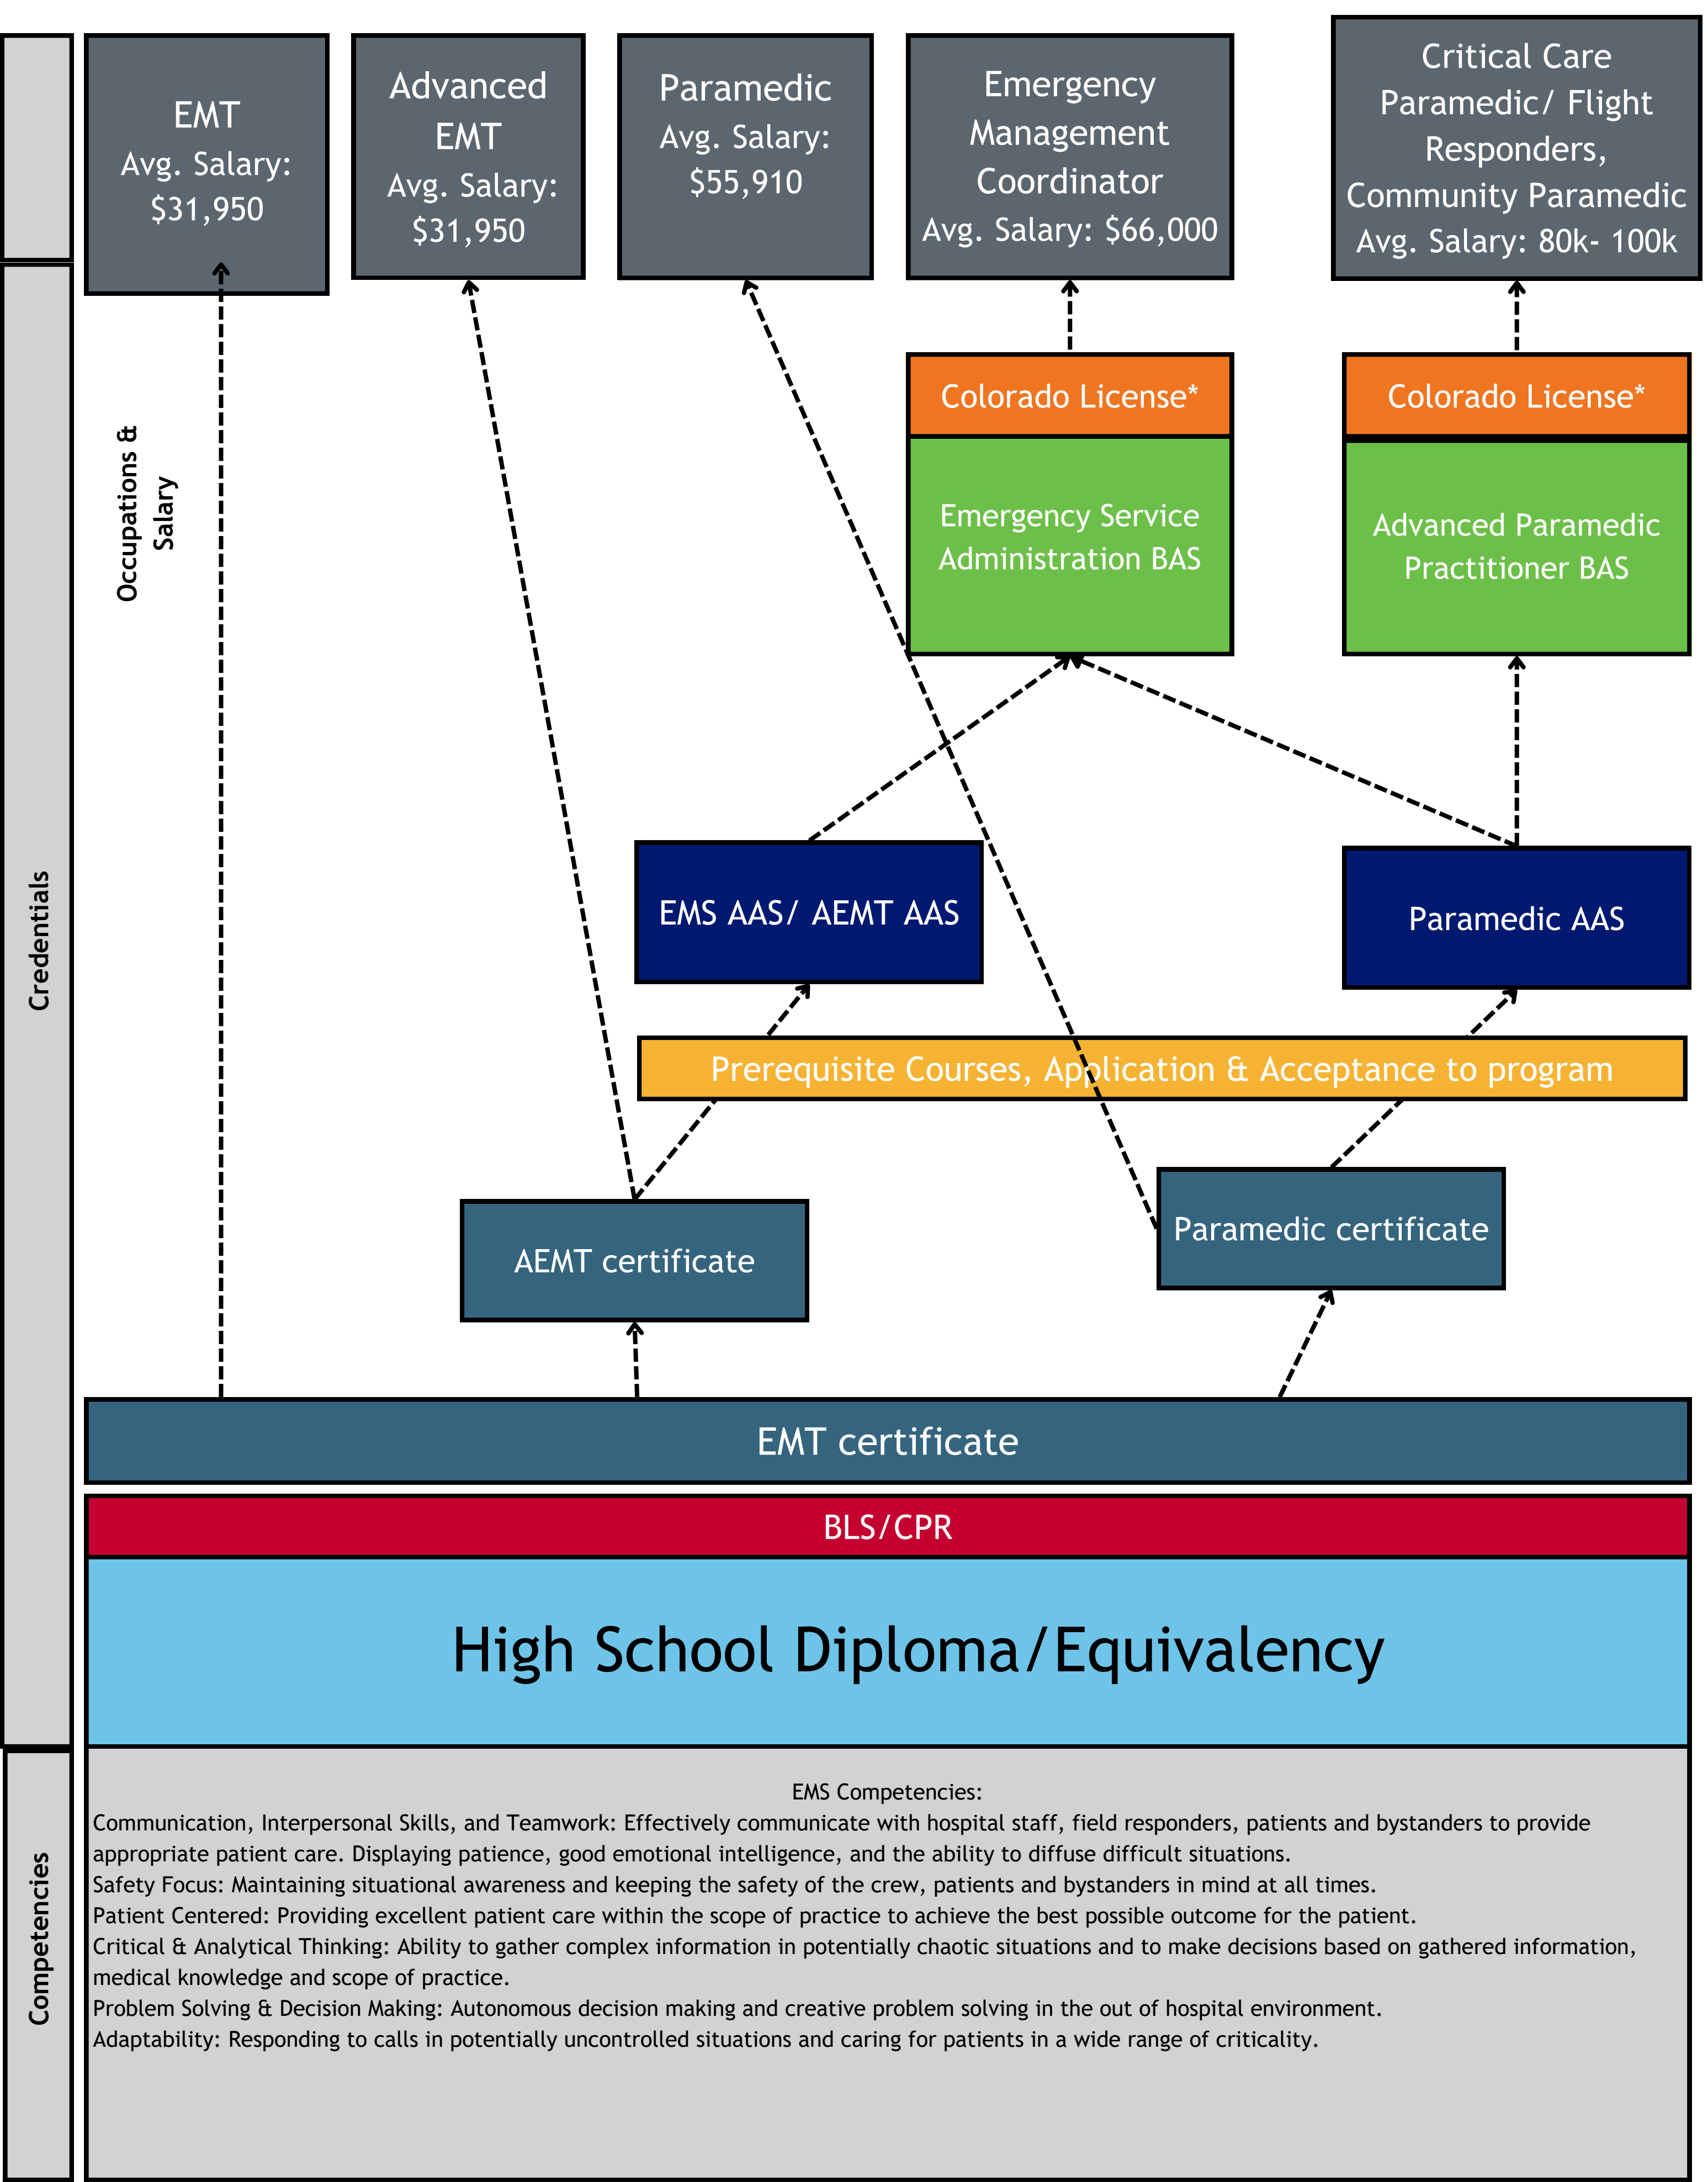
EMT
Avg. Salary: $31,950

Advanced EMT
Avg. Salary: $31,950

Paramedic
Avg. Salary: $55,910

Emergency Management Coordinator
Avg. Salary: $66,000

Critical Care Paramedic/ Flight Responders, Community Paramedic
Avg. Salary: 80k- 100k

Occupations & Salary

Colorado License*

Emergency Service Administration BAS

Colorado License*

Advanced Paramedic Practitioner BAS

Credentials

EMS AAS/ AEMT AAS

Paramedic AAS

Prerequisite Courses, Application & Acceptance to program

AEMT certificate

Paramedic certificate

EMT certificate

BLS/CPR

High School Diploma/Equivalency

Competencies

EMS Competencies:
Communication, Interpersonal Skills, and Teamwork: Effectively communicate with hospital staff, field responders, patients and bystanders to provide appropriate patient care. Displaying patience, good emotional intelligence, and the ability to diffuse difficult situations.
Safety Focus: Maintaining situational awareness and keeping the safety of the crew, patients and bystanders in mind at all times.
Patient Centered: Providing excellent patient care within the scope of practice to achieve the best possible outcome for the patient.
Critical & Analytical Thinking: Ability to gather complex information in potentially chaotic situations and to make decisions based on gathered information, medical knowledge and scope of practice.
Problem Solving & Decision Making: Autonomous decision making and creative problem solving in the out of hospital environment.
Adaptability: Responding to calls in potentially uncontrolled situations and caring for patients in a wide range of criticality.